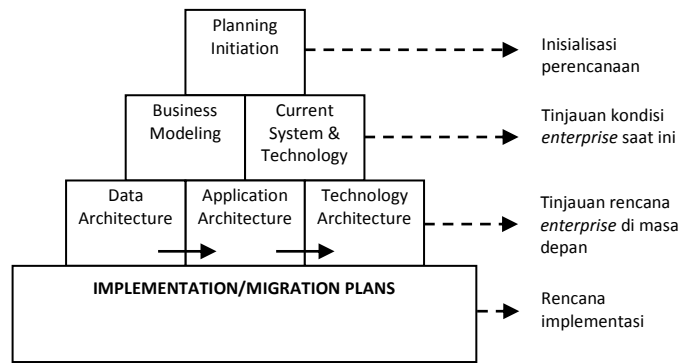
Planning Initiation

Inisialisasi perencanaan

Business Modeling

Current System & Technology

Tinjauan kondisi *enterprise* saat ini

Data Architecture

Application Architecture

Technology Architecture

Tinjauan rencana *enterprise* di masa depan

IMPLEMENTATION/MIGRATION PLANS

Rencana implementasi